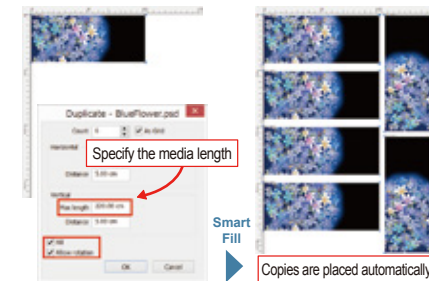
Duplicate - BlueFlower.psd

Count 4 As Grid

Horizontal

Distance 5.00 cm

Specify the media length

Vertical

Max length 100.00 cm

Distance 5.00 cm

Fill

Allow rotation

OK Cancel

Smart Fill

Copies are placed automatically